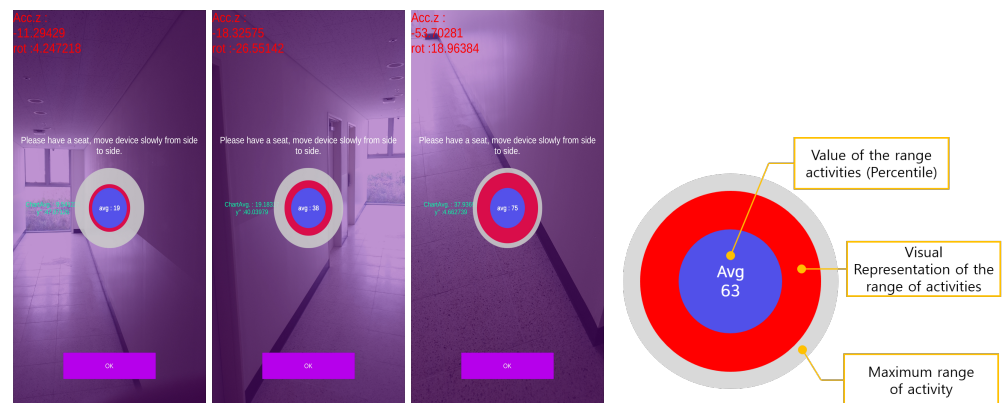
Acc.z :
-11.29425
rot :4.247218

Please have a seat, move device slowly from side to side.

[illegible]

avg : 19

OK

Acc.z :
-18.32575
rot :20.53342

Please have a seat, move device slowly from side to side.

ChartAvg : 19.183
y" :40.03579

avg : 38

OK

Acc.z :
-53.70281
rot :18.96384

Please have a seat, move device slowly from side to side.

ChartAvg : 37.939
y" :4.662739

avg : 75

OK

Value of the range activities (Percentile)

Avg
63

Visual Representation of the range of activities

Maximum range of activity